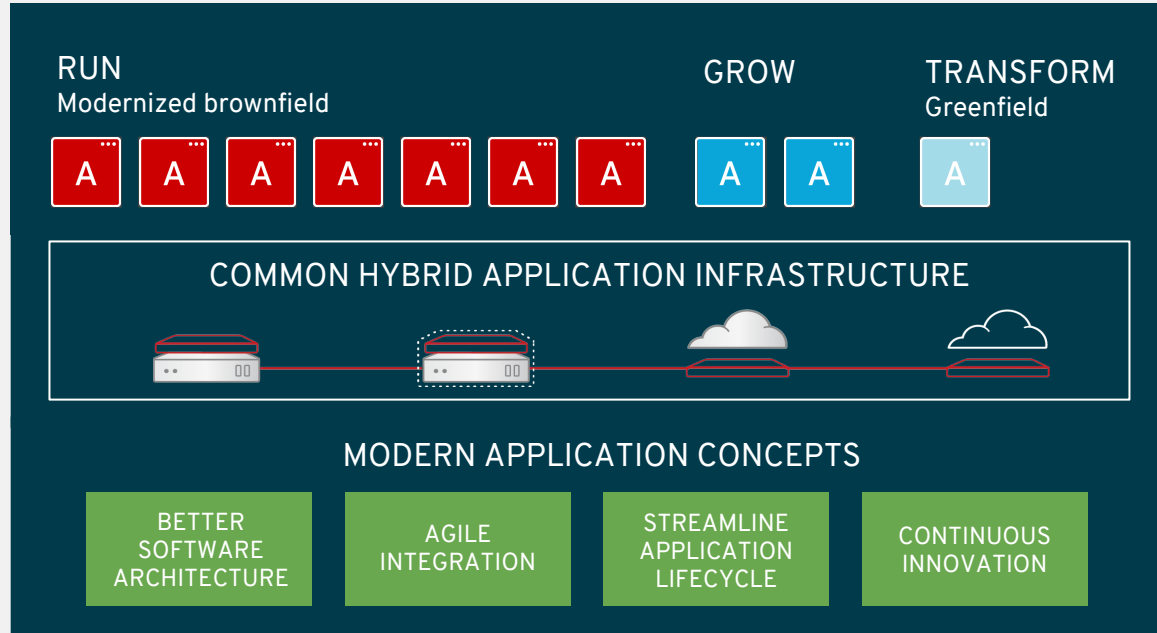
RUN
Modernized brownfield

GROW

TRANSFORM
Greenfield

A A A A A A A A A A

COMMON HYBRID APPLICATION INFRASTRUCTURE

MODERN APPLICATION CONCEPTS

BETTER SOFTWARE ARCHITECTURE

AGILE INTEGRATION

STREAMLINE APPLICATION LIFECYCLE

CONTINUOUS INNOVATION